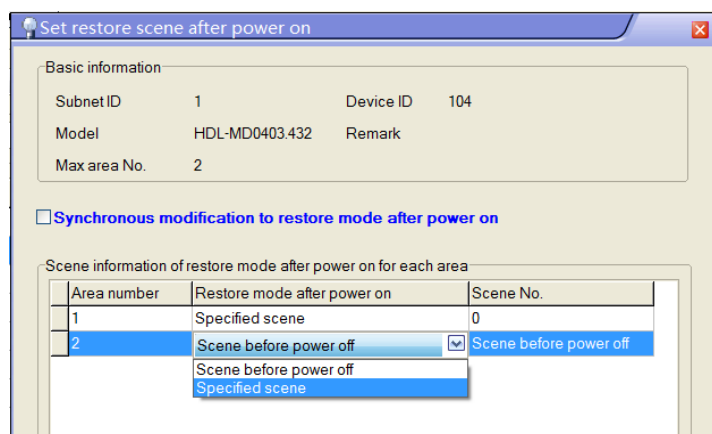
Set restore scene after power on

Basic information

Subnet ID 1 Device ID 104

Model HDL-MD0403.432 Remark

Max area No. 2

Synchronous modification to restore mode after power on

Scene information of restore mode after power on for each area

| Area number | Restore mode after power on | Scene No. |
|---|---|---|
| 1 | Specified scene | 0 |
| 2 | Scene before power off | Scene before power off |

Scene before power off
Specified scene